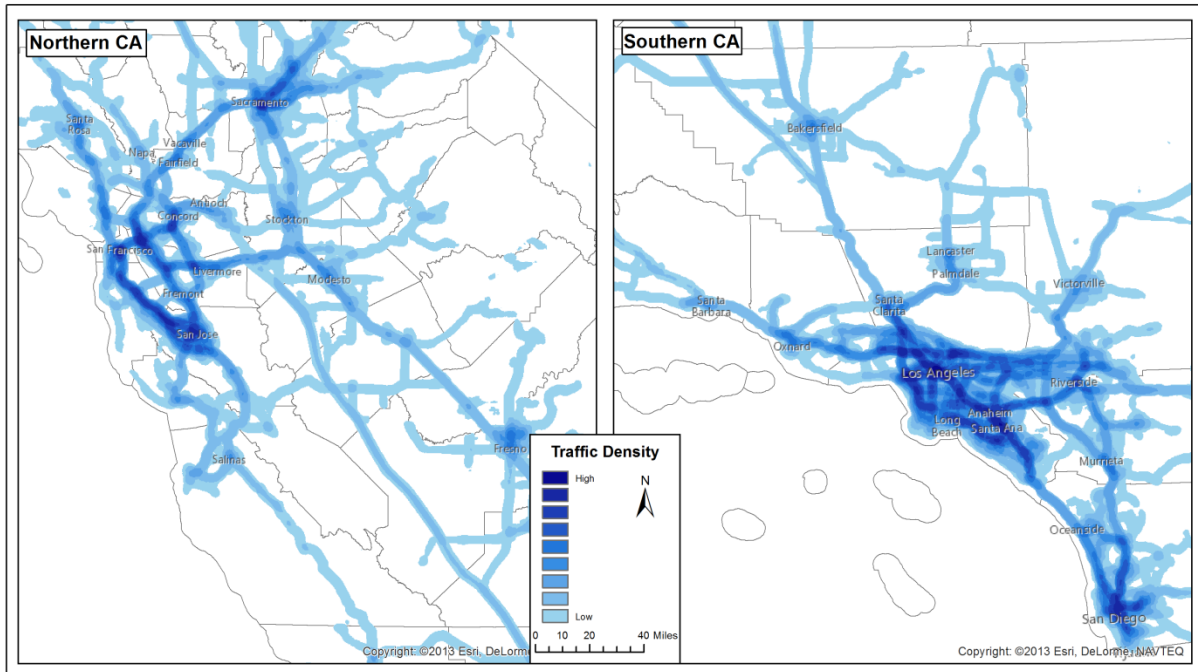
Northern CA

Santa Rosa
Sacramento
Vacaville
Napa
Fairfield
Antioch
Concord
Stockton
San Francisco
Livermore
Modesto
Fremont
San Jose
Salinas
Fresno

Copyright: ©2013 Esri, DeLorme

Traffic Density
High
Low
N
0 10 20 40 Miles

Southern CA

Bakersfield
Lancaster
Palmdale
Victorville
Santa Barbara
Santa Clarita
Oxnard
Los Angeles
Riverside
Long Beach
Anaheim
Santa Ana
Murrieta
Oceanside
San Diego

Copyright: ©2013 Esri, DeLorme, NAVTEQ